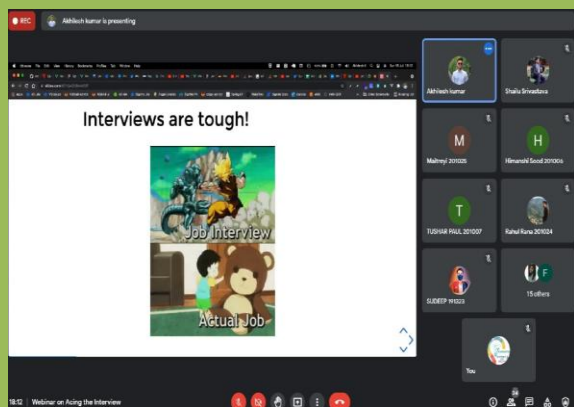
REC

Akhilesh kumar is presenting

Interviews are tough!

Job Interview

Actual Job

Akhilesh kumar

Shailia Srivastava

M

Maitreyi 201025

H

Himanshi Sood 201006

T

TUSHAR PAUL 201007

Rahul Rana 201024

SUDEEP 191023

F

15 others

You

18:12 | Webinar on Acing the Interview